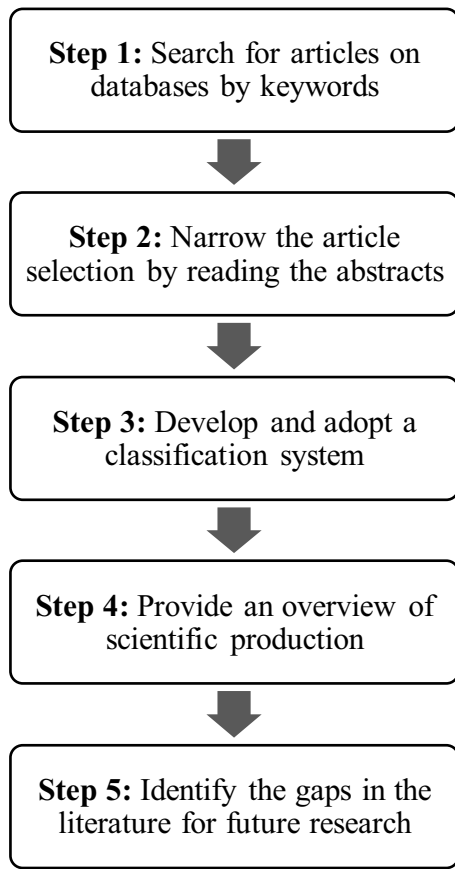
Step 1: Search for articles on databases by keywords

Step 2: Narrow the article selection by reading the abstracts

Step 3: Develop and adopt a classification system

Step 4: Provide an overview of scientific production

Step 5: Identify the gaps in the literature for future research